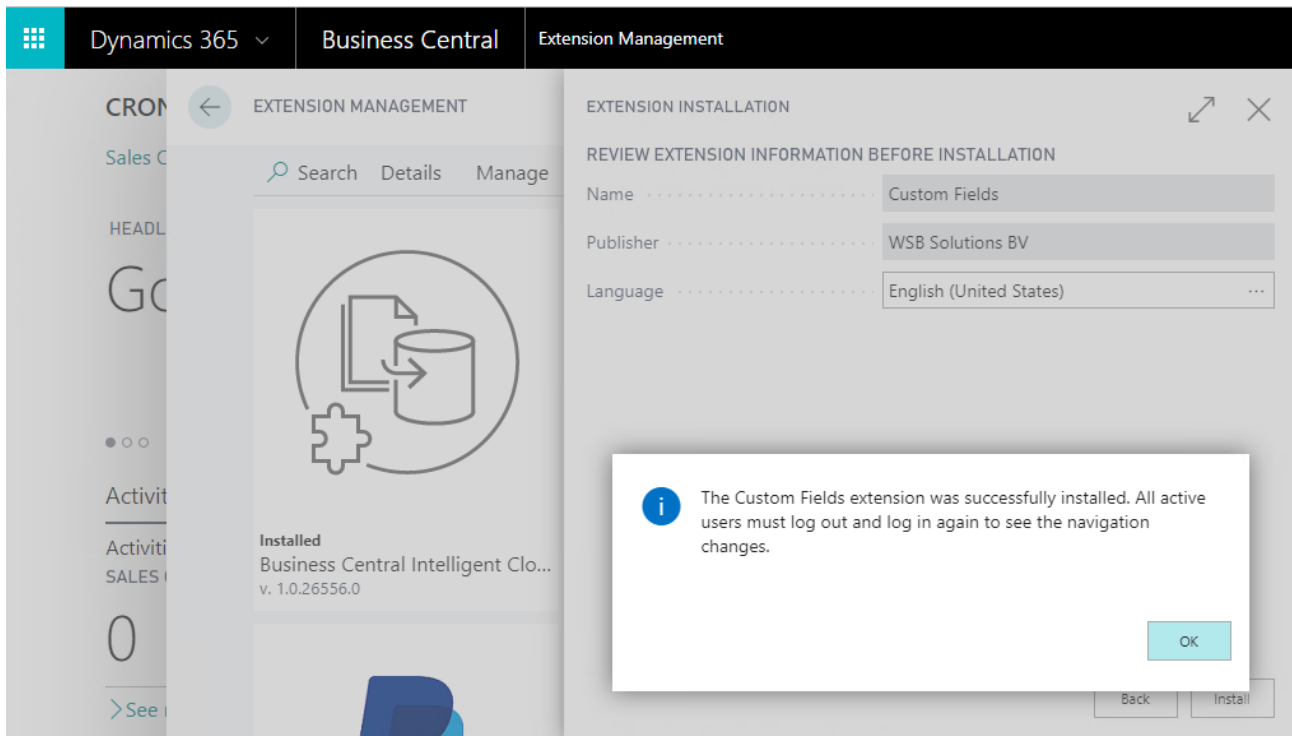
Dynamics 365 Business Central Extension Management

CRON
Sales C
HEADL
Go
Activit
Activiti
SALES
0
See

EXTENSION MANAGEMENT
Search Details Manage

Installed
Business Central Intelligent Clo...
v. 1.0.26556.0

EXTENSION INSTALLATION
REVIEW EXTENSION INFORMATION BEFORE INSTALLATION

| Name | Custom Fields |
|---|---|
| Publisher | WSB Solutions BV |
| Language | English (United States) |

The Custom Fields extension was successfully installed. All active users must log out and log in again to see the navigation changes.

OK

Back Install